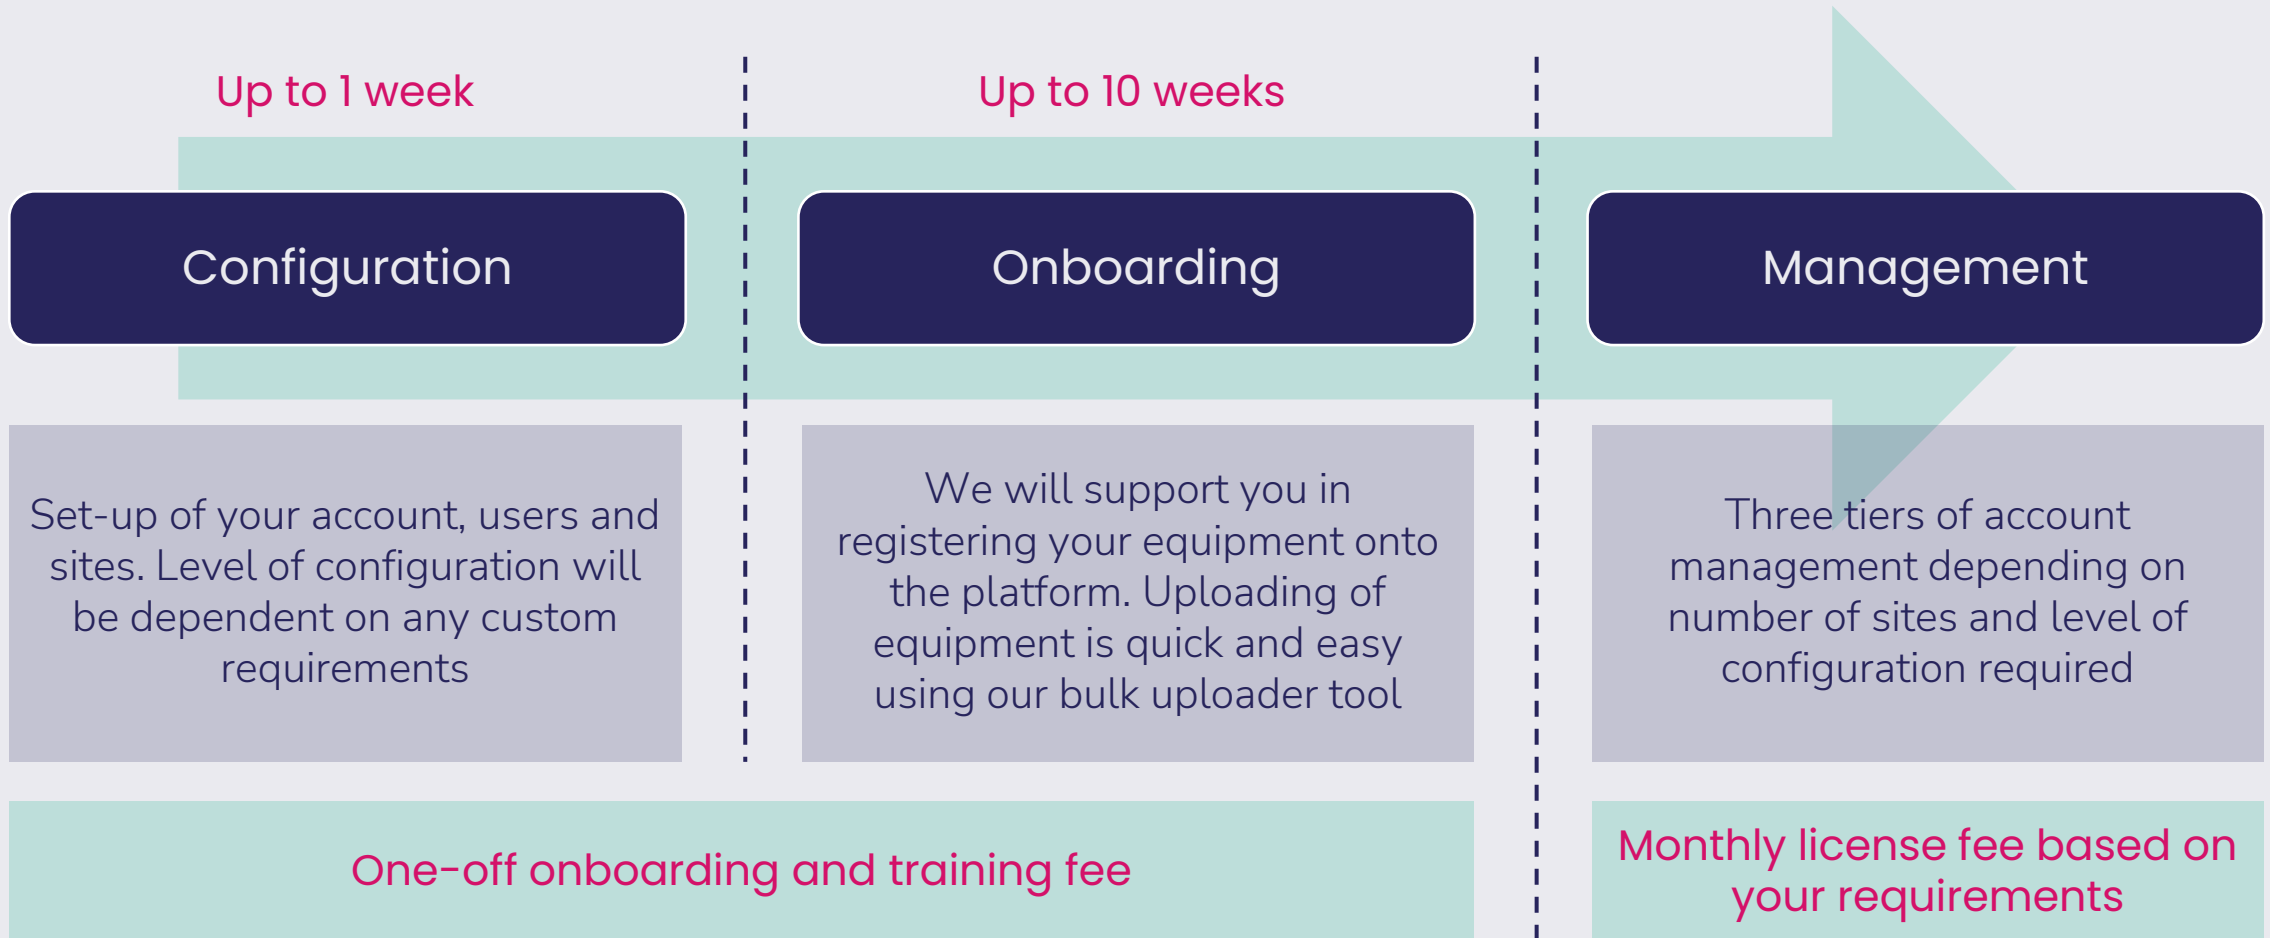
Up to 1 week

Up to 10 weeks

Configuration

Onboarding

Management

Set-up of your account, users and sites. Level of configuration will be dependent on any custom requirements

We will support you in registering your equipment onto the platform. Uploading of equipment is quick and easy using our bulk uploader tool

Three tiers of account management depending on number of sites and level of configuration required

One-off onboarding and training fee

Monthly license fee based on your requirements